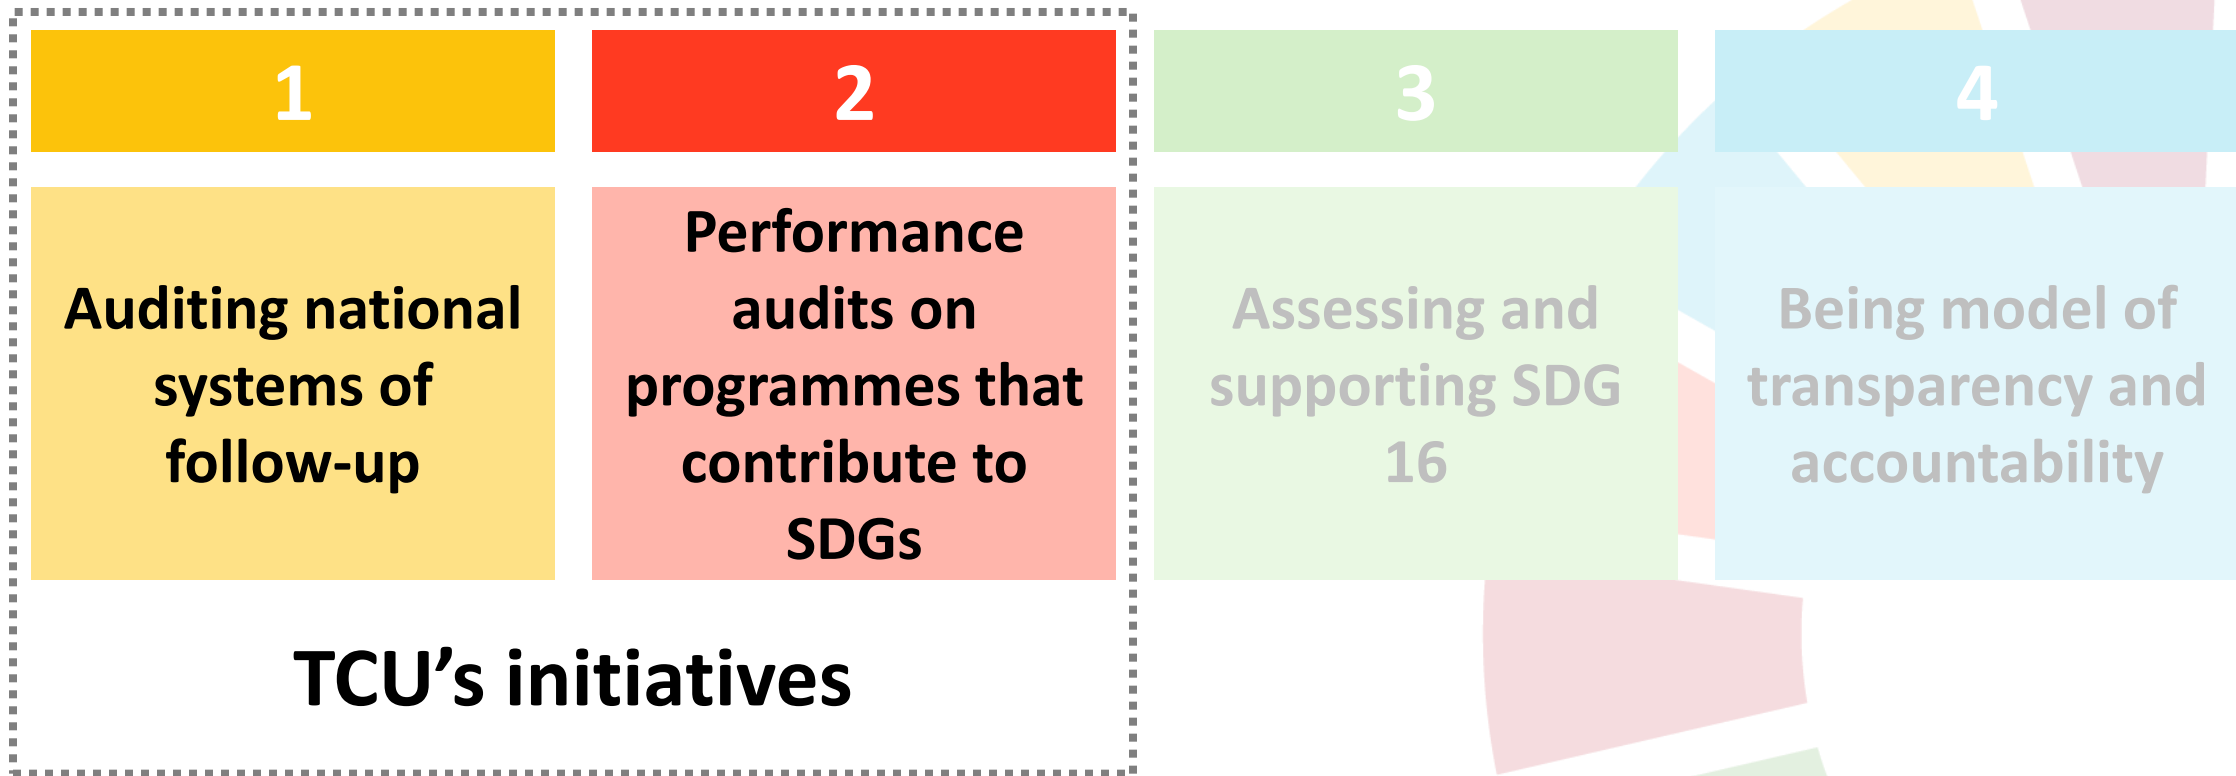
1

Auditing national systems of follow-up

2

Performance audits on programmes that contribute to SDGs

3

Assessing and supporting SDG 16

4

Being model of transparency and accountability

TCU’s initiatives